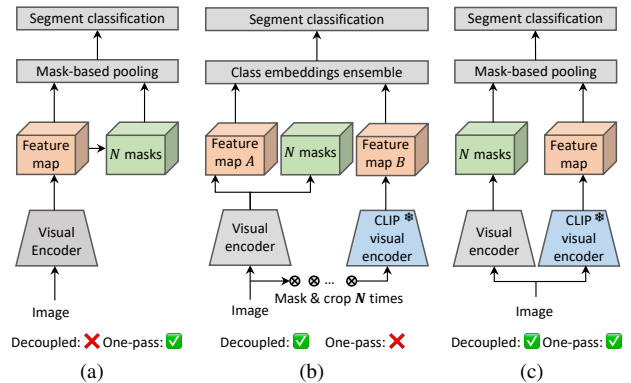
Segment classification

Mask-based pooling

Feature map

$N$ masks

Visual Encoder

Image

Decoupled: ❌ One-pass: ✅

(a)

Segment classification

Class embeddings ensemble

Feature map $A$

$N$ masks

Feature map $B$

Visual encoder

CLIP ❄ visual encoder

Image

⊗ ⊗ ... ⊗

Mask & crop $\boldsymbol{N}$ times

Decoupled: ✅ One-pass: ❌

(b)

Segment classification

Mask-based pooling

$N$ masks

Feature map

Visual encoder

CLIP ❄ visual encoder

Image

Decoupled: ✅ One-pass: ✅

(c)